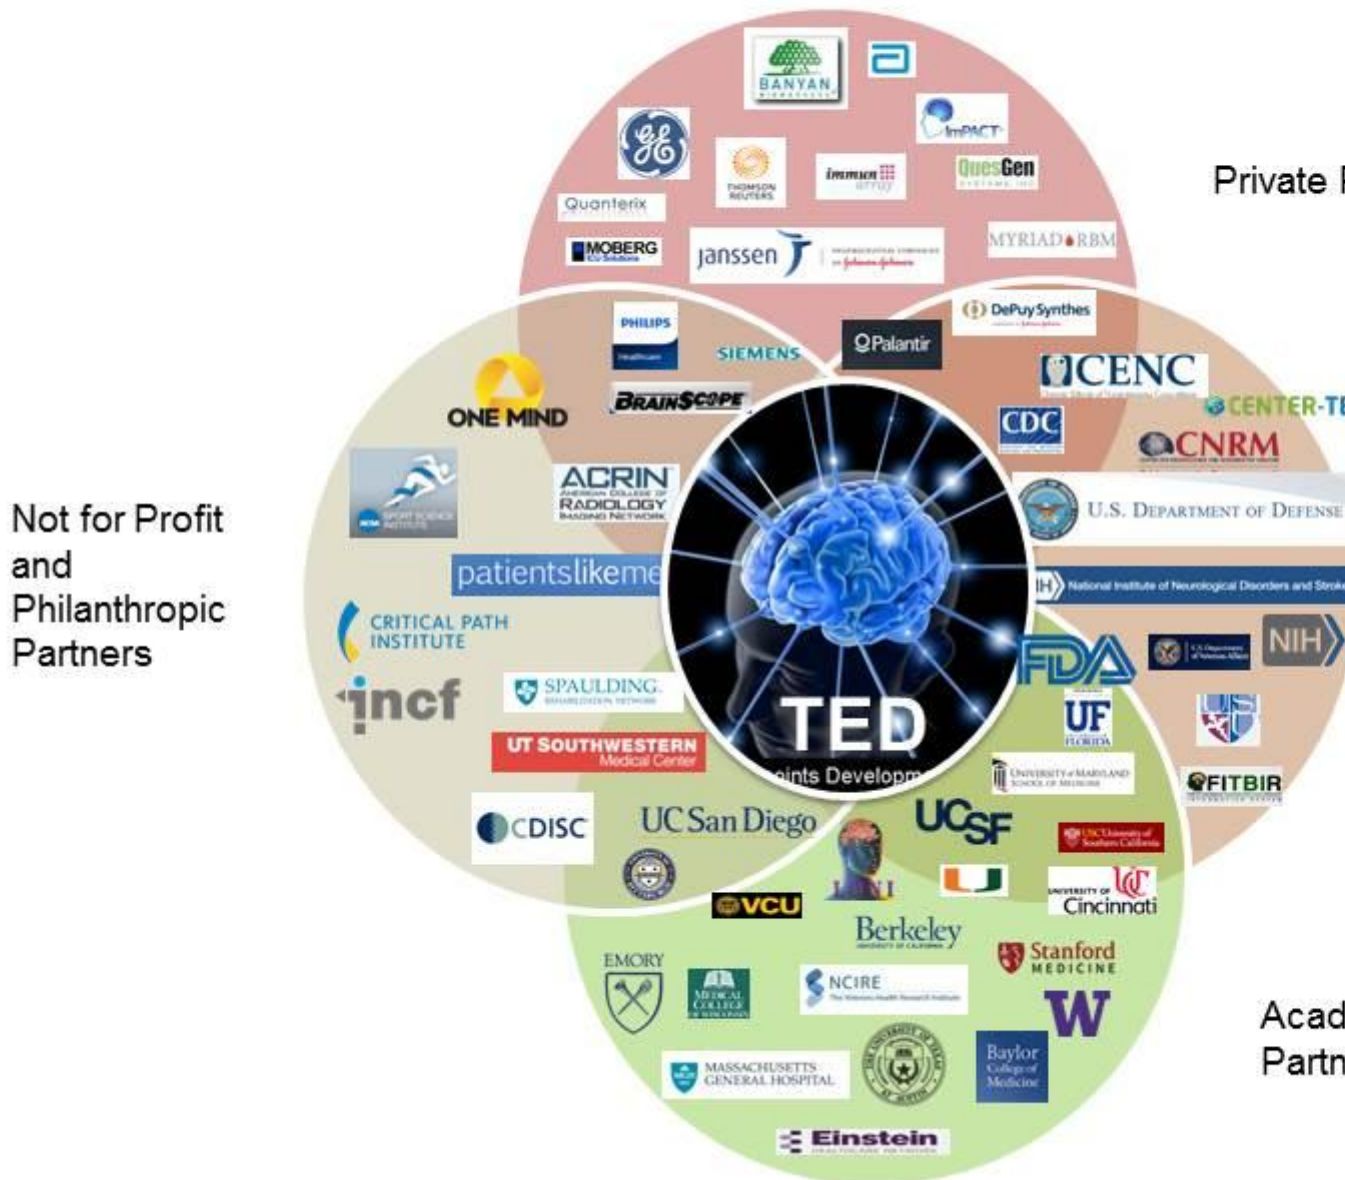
BANYAN

ImPACT

Private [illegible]

Quanterix

THOMSON REUTERS

immunarray

QuesGen

MOBERG

janssen

MYRIAD RBM

PHILIPS

SIEMENS

Palantir

DePuy Synthes

CENC

CENTER-T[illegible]

ONE MIND

BRAINSCOPE

CDC

CNRM

ACRIN AMERICAN COLLEGE OF RADIOLOGY IMAGING NETWORK

U.S. DEPARTMENT OF DEFENSE

Not for Profit and Philanthropic Partners

patientslikeme

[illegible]IH National Institute of Neurological Disorders and Stroke

CRITICAL PATH INSTITUTE

FDA

NIH

incf

SPAULDING

TED

UT SOUTHWESTERN Medical Center

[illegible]oints Developm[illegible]

UF FLORIDA

UNIVERSITY of MARYLAND SCHOOL OF MEDICINE

FITBIR

CDISC

UC San Diego

UCSF

USC University of Southern California

UNIVERSITY OF Cincinnati

VCU

Berkeley

Stanford MEDICINE

EMORY

MEDICAL COLLEGE OF WISCONSIN

NCIRE

W

Acad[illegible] Partn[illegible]

MASSACHUSETTS GENERAL HOSPITAL

Baylor College of Medicine

Einstein